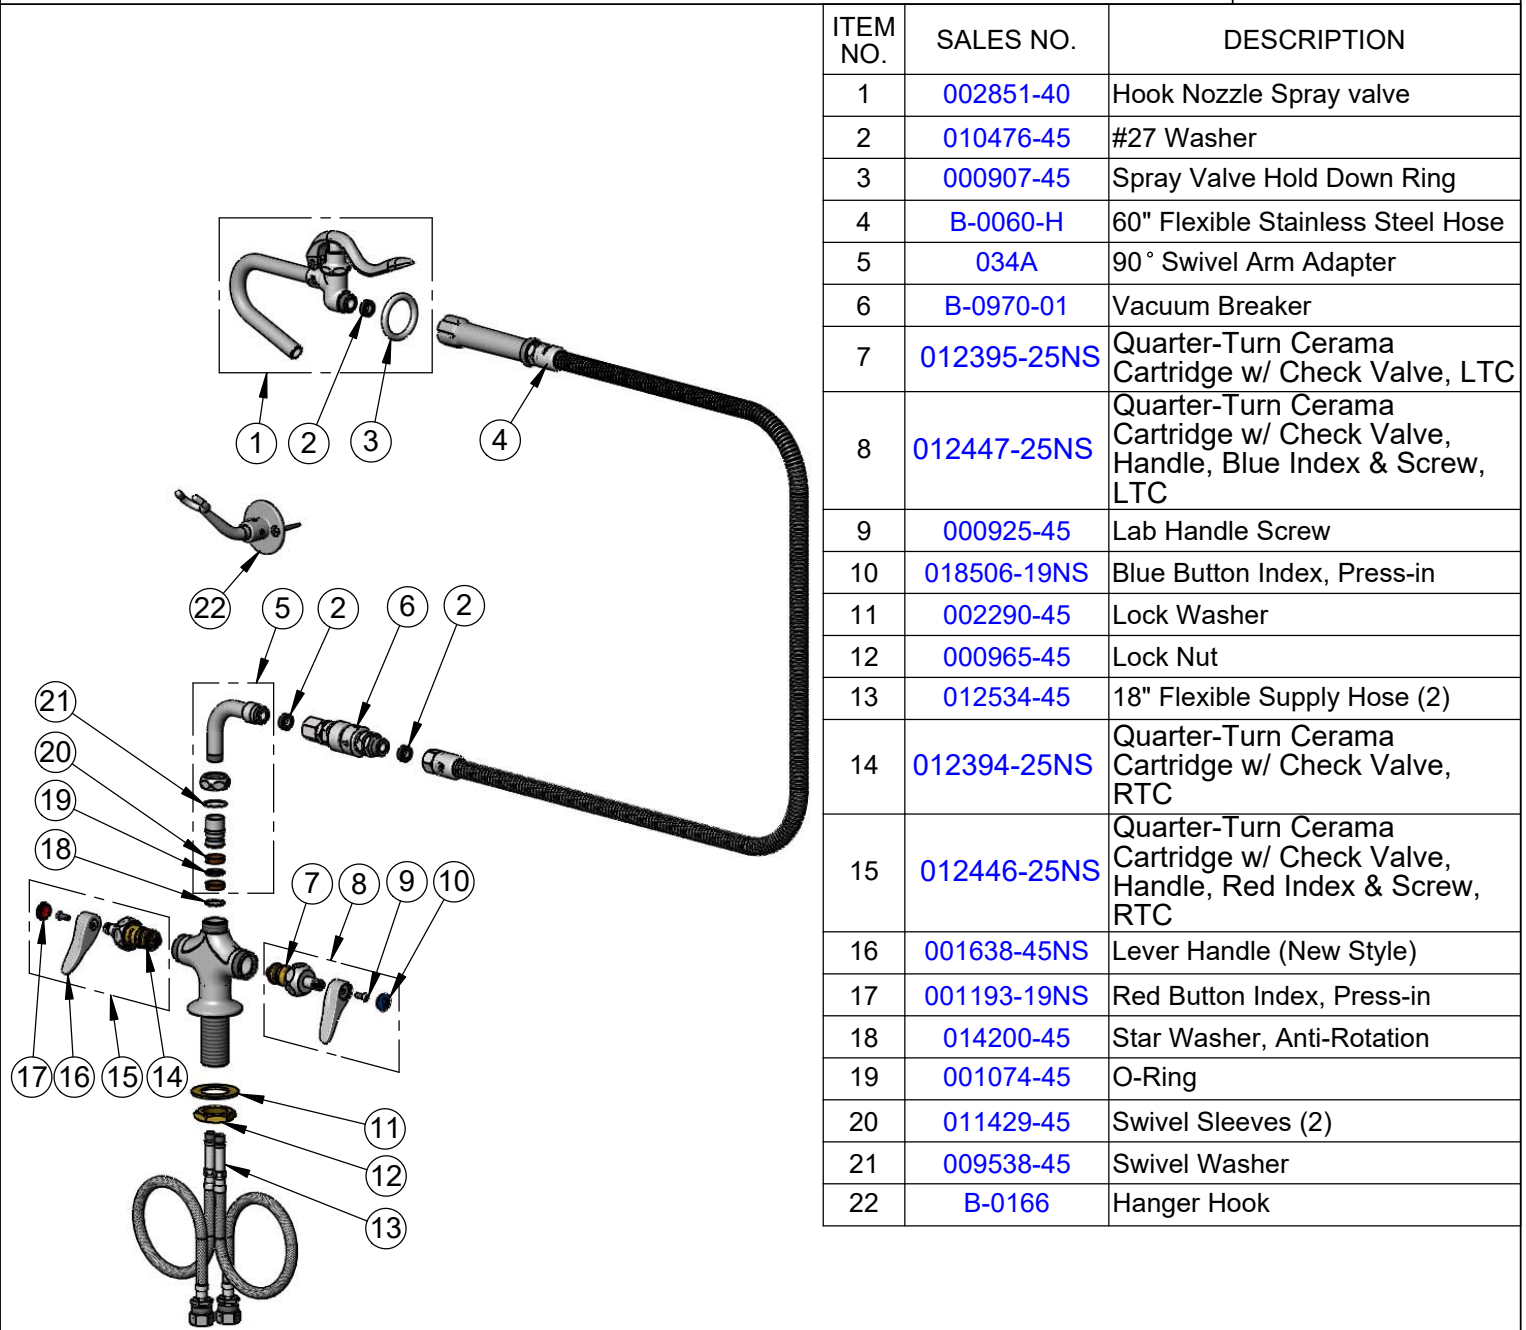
1 2 3 4

22 5 2 6 2

21
20
19
18

7 8 9 10

17 16 15 14

11
12
13

| ITEM NO. | SALES NO. | DESCRIPTION |
|---|---|---|
| 1 | 002851-40 | Hook Nozzle Spray valve |
| 2 | 010476-45 | #27 Washer |
| 3 | 000907-45 | Spray Valve Hold Down Ring |
| 4 | B-0060-H | 60" Flexible Stainless Steel Hose |
| 5 | 034A | 90° Swivel Arm Adapter |
| 6 | B-0970-01 | Vacuum Breaker |
| 7 | 012395-25NS | Quarter-Turn Cerama Cartridge w/ Check Valve, LTC |
| 8 | 012447-25NS | Quarter-Turn Cerama Cartridge w/ Check Valve, Handle, Blue Index & Screw, LTC |
| 9 | 000925-45 | Lab Handle Screw |
| 10 | 018506-19NS | Blue Button Index, Press-in |
| 11 | 002290-45 | Lock Washer |
| 12 | 000965-45 | Lock Nut |
| 13 | 012534-45 | 18" Flexible Supply Hose (2) |
| 14 | 012394-25NS | Quarter-Turn Cerama Cartridge w/ Check Valve, RTC |
| 15 | 012446-25NS | Quarter-Turn Cerama Cartridge w/ Check Valve, Handle, Red Index & Screw, RTC |
| 16 | 001638-45NS | Lever Handle (New Style) |
| 17 | 001193-19NS | Red Button Index, Press-in |
| 18 | 014200-45 | Star Washer, Anti-Rotation |
| 19 | 001074-45 | O-Ring |
| 20 | 011429-45 | Swivel Sleeves (2) |
| 21 | 009538-45 | Swivel Washer |
| 22 | B-0166 | Hanger Hook |